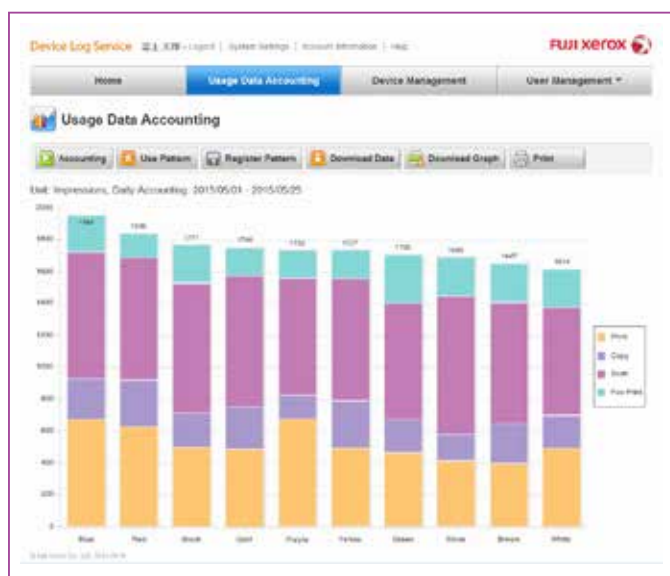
Device Log Service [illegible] - Logout | System Settings | Account Information | Help

FUJI XEROX

Home
Usage Data Accounting
Device Management
User Management ▾

Usage Data Accounting

Accounting
Use Pattern
Register Pattern
Download Data
Download Graph
Print

Unit: Impressions, Daily Accounting: 2015/05/01 - 2015/05/25

2000
1800
1600
1400
1200
1000
800
600
400
200
0

1944
1836
1771
1746
1732
1737
1708
1685
1647
1614

Blue
Red
Black
Gold
Purple
Yellow
Green
Silver
Brown
White

Print
Copy
Scan
Fax Print

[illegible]